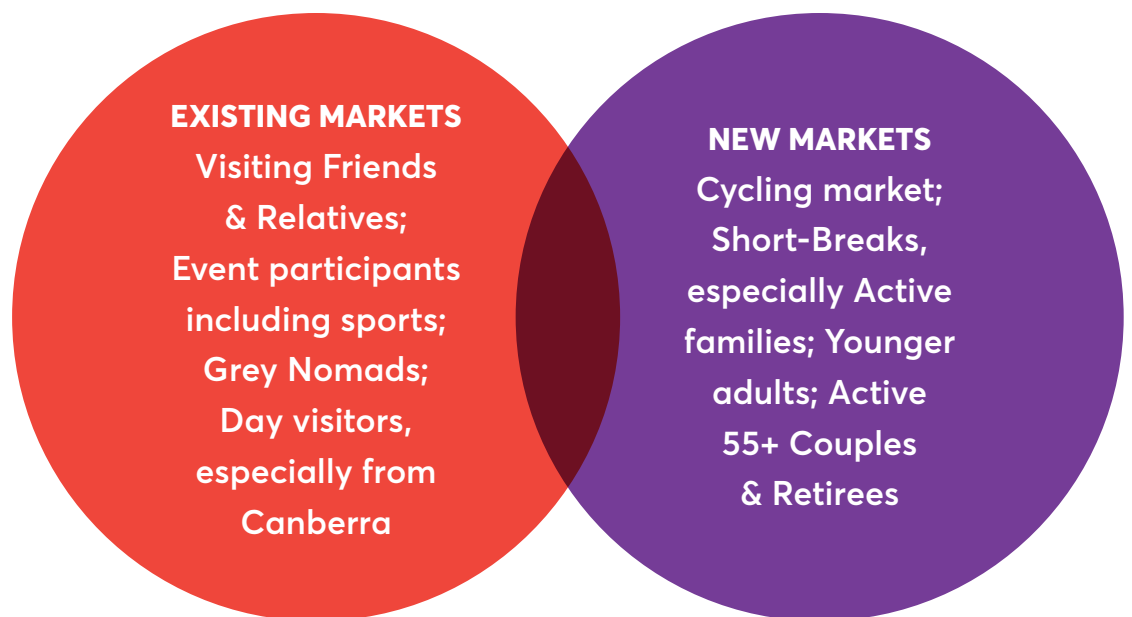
EXISTING MARKETS
Visiting Friends & Relatives; Event participants including sports; Grey Nomads; Day visitors, especially from Canberra

NEW MARKETS
Cycling market; Short-Breaks, especially Active families; Younger adults; Active 55+ Couples & Retirees